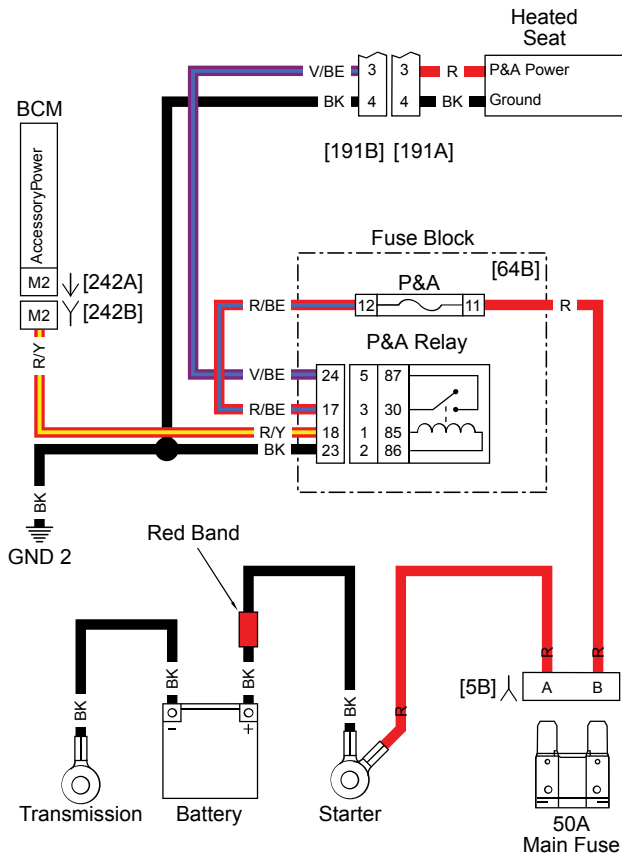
Heated Seat

V/BE 3 3 R P&A Power

BK 4 4 BK Ground

[191B] [191A]

BCM

AccessoryPower

M2 [242A]

M2 [242B]

R/Y

Fuse Block

[64B]

P&A

R/BE 12 11 R

P&A Relay

V/BE 24 5 87

R/BE 17 3 30

R/Y 18 1 85

BK 23 2 86

BK

GND 2

Red Band

BK

BK

BK

BK

R

R

R

[5B] A B

- +

Transmission

Battery

Starter

50A Main Fuse